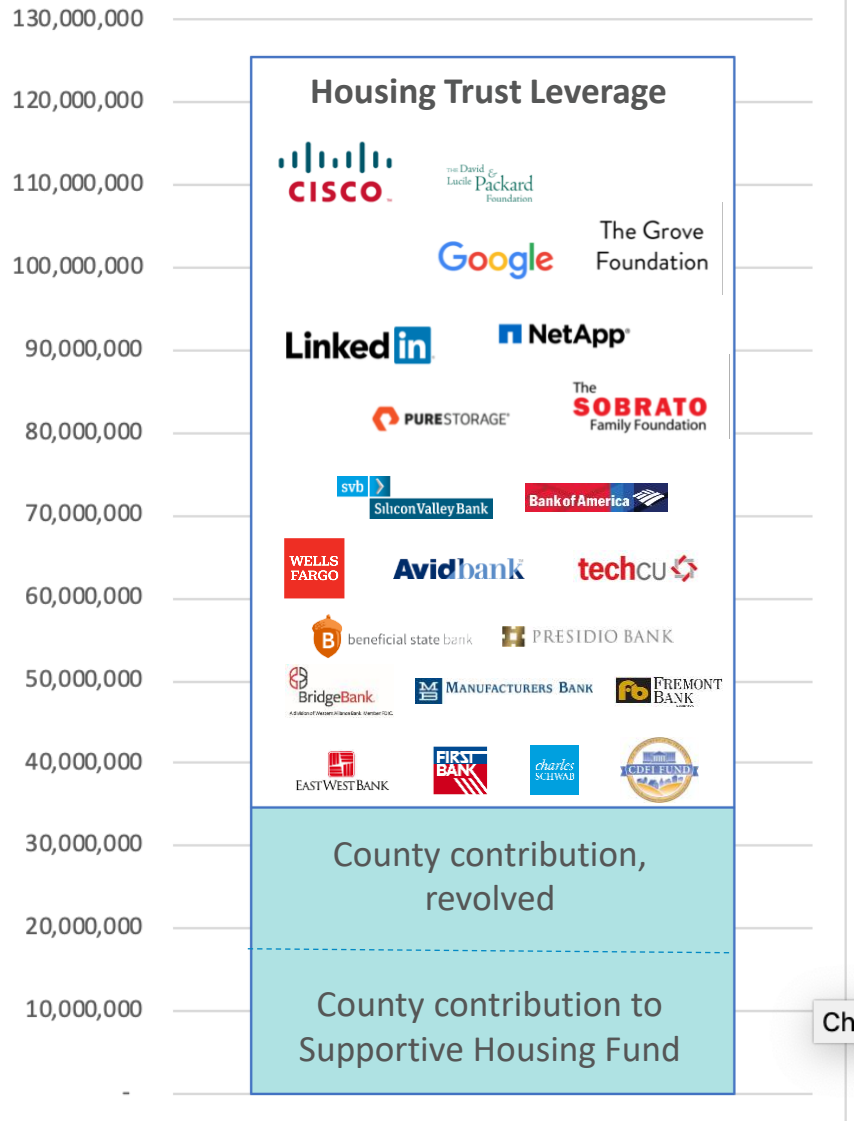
130,000,000
120,000,000
110,000,000
100,000,000
90,000,000
80,000,000
70,000,000
60,000,000
50,000,000
40,000,000
30,000,000
20,000,000
10,000,000
-

Housing Trust Leverage

CISCO
The David & Lucile Packard Foundation
Google
The Grove Foundation
LinkedIn
NetApp
PURESTORAGE
The SOBRATO Family Foundation
svb Silicon Valley Bank
Bank of America
WELLS FARGO
Avidbank
techcu
beneficial state bank
PRESIDIO BANK
BridgeBank
A division of Western Alliance Bank. Member FDIC.
MANUFACTURERS BANK
FREMONT BANK
EASTWEST BANK
FIRST BANK
charles SCHWAB
CDFI FUND

County contribution, revolved

County contribution to Supportive Housing Fund

Ch